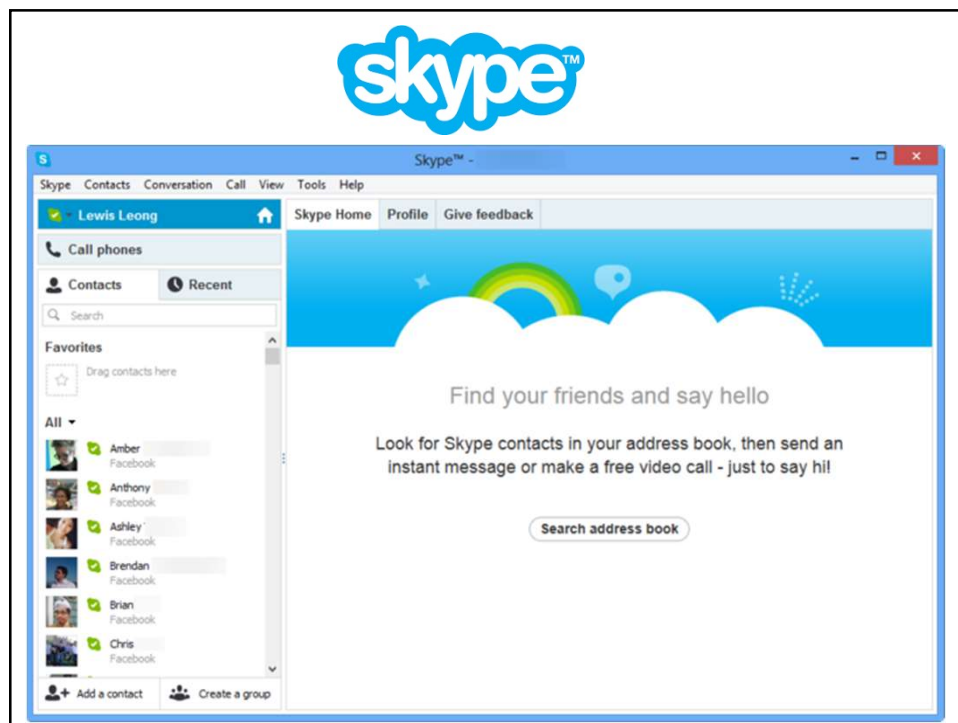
skype™

Skype™ - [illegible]

Skype Contacts Conversation Call View Tools Help

Lewis Leong

Call phones

Contacts Recent

Search

Favorites

Drag contacts here

All

Amber
Facebook

Anthony
Facebook

Ashley
Facebook

Brendan
Facebook

Brian
Facebook

Chris
Facebook

Add a contact Create a group

Skype Home Profile Give feedback

Find your friends and say hello

Look for Skype contacts in your address book, then send an instant message or make a free video call - just to say hi!

Search address book